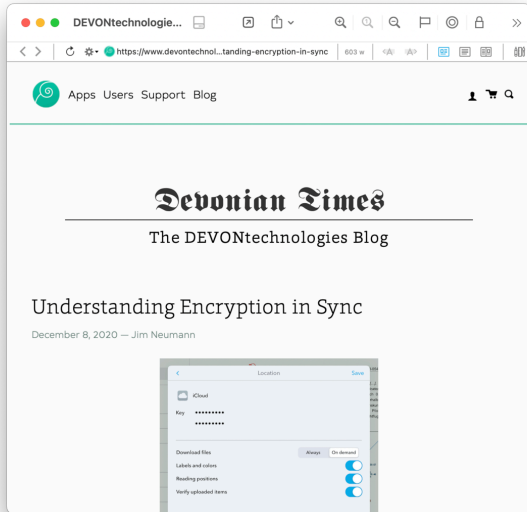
DEVONtechnologie...

https://www.devontechnol...tanding-encryption-in-sync 603 w

Apps Users Support Blog

Devonian Times

The DEVONtechnologies Blog

Understanding Encryption in Sync

December 8, 2020 — Jim Neumann

Location Save

iCloud

Key ••••••••• •••••••••

Download files Always On demand

Labels and colors

Reading positions

Verify uploaded items